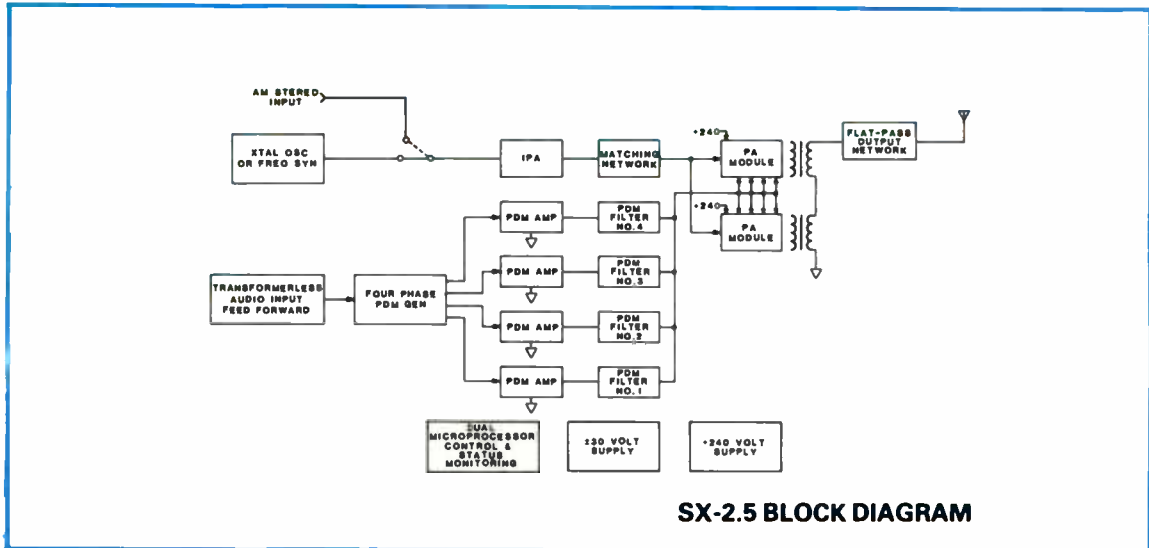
AM STEREO INPUT

XTAL OSC OR FREQ SYN

IPA

MATCHING NETWORK

+240

PA MODULE

+240

PA MODULE

FLAT-PASS OUTPUT NETWORK

PDM AMP

PDM FILTER NO.4

PDM AMP

PDM FILTER NO.3

PDM AMP

PDM FILTER NO.2

PDM AMP

PDM FILTER NO.1

TRANSFORMERLESS AUDIO INPUT FEED FORWARD

FOUR PHASE PDM GEN

DUAL MICROPROCESSOR CONTROL & STATUS MONITORING

±30 VOLT SUPPLY

+240 VOLT SUPPLY

SX-2.5 BLOCK DIAGRAM